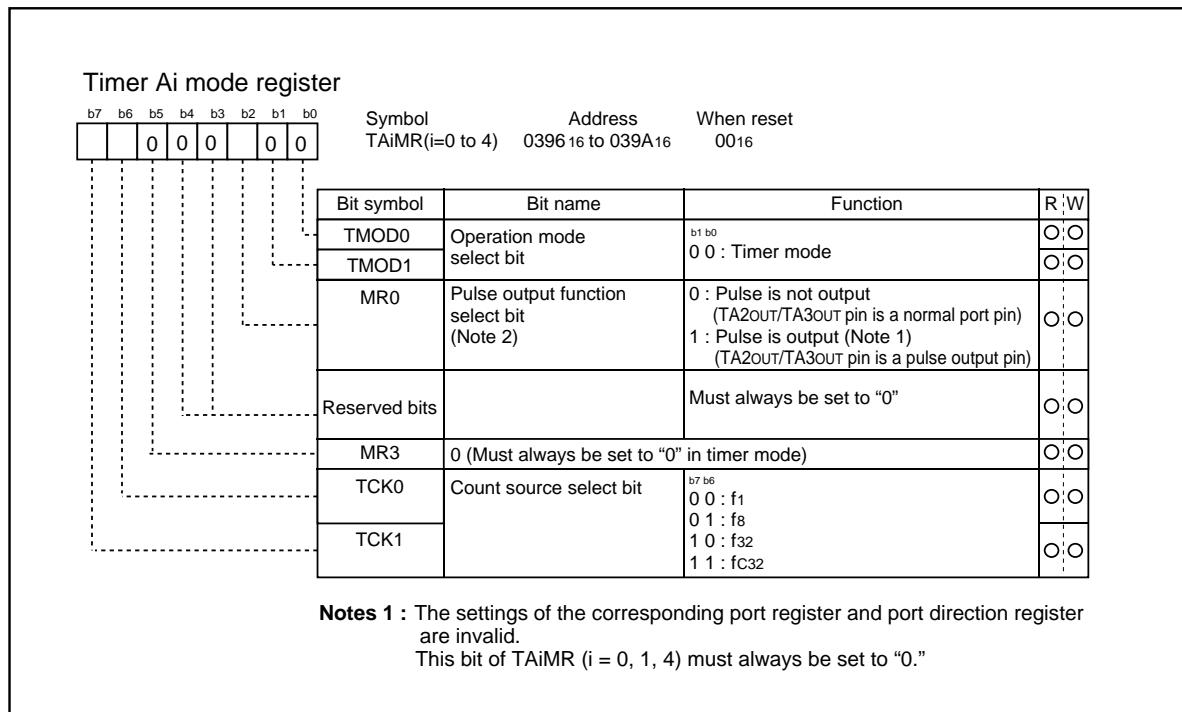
Timer Ai mode register

b7 b6 b5 b4 b3 b2 b1 b0
0 0 0 0 0

Symbol TAiMR(i=0 to 4)
Address $0396_{16}$ to $039A_{16}$
When reset $00_{16}$

| Bit symbol | Bit name | Function | R | W |
|---|---|---|---|---|
| TMOD0 | Operation mode select bit | b1 b0 0 0 : Timer mode | O | O |
| TMOD1 | | | O | O |
| MR0 | Pulse output function select bit (Note 2) | 0 : Pulse is not output (TA2OUT/TA3OUT pin is a normal port pin) 1 : Pulse is output (Note 1) (TA2OUT/TA3OUT pin is a pulse output pin) | O | O |
| Reserved bits | | Must always be set to "0" | O | O |
| MR3 | 0 (Must always be set to "0" in timer mode) | | O | O |
| TCK0 | Count source select bit | b7 b6 0 0 : $f_1$ 0 1 : $f_8$ 1 0 : $f_{32}$ 1 1 : $f_{C32}$ | O | O |
| TCK1 | | | O | O |

Notes 1 : The settings of the corresponding port register and port direction register are invalid.
This bit of TAiMR (i = 0, 1, 4) must always be set to "0."